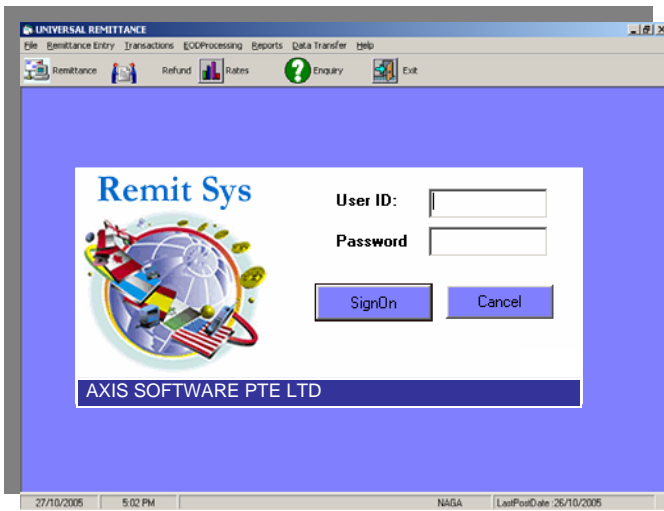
UNIVERSAL REMITTANCE

File Remittance Entry Transactions EODProcessing Reports Data Transfer Help

Remittance Refund Rates Enquiry Exit

Remit Sys

User ID:

Password

SignOn

Cancel

AXIS SOFTWARE PTE LTD

27/10/2005 5:02 PM NAGA LastPostDate :26/10/2005